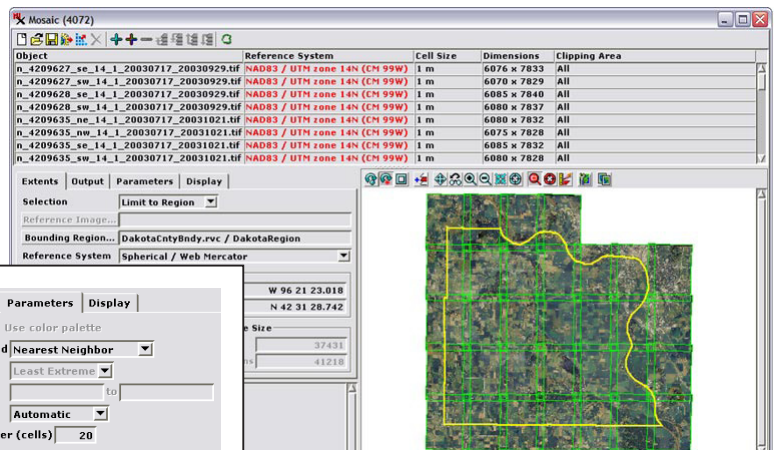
Mosaic (4072)

| Object | Reference System | Cell Size | Dimensions | Clipping Area |
|---|---|---|---|---|
| n_4209627_se_14_1_20030717_20030929.tif | NAD83 / UTM zone 14N (CM 99W) | 1 m | 6076 x 7833 | All |
| n_4209627_sw_14_1_20030717_20030929.tif | NAD83 / UTM zone 14N (CM 99W) | 1 m | 6076 x 7829 | All |
| n_4209628_se_14_1_20030717_20030929.tif | NAD83 / UTM zone 14N (CM 99W) | 1 m | 6085 x 7840 | All |
| n_4209628_sw_14_1_20030717_20030929.tif | NAD83 / UTM zone 14N (CM 99W) | 1 m | 6080 x 7837 | All |
| n_4209635_ne_14_1_20030717_20031021.tif | NAD83 / UTM zone 14N (CM 99W) | 1 m | 6080 x 7832 | All |
| n_4209635_nw_14_1_20030717_20031021.tif | NAD83 / UTM zone 14N (CM 99W) | 1 m | 6075 x 7828 | All |
| n_4209635_se_14_1_20030717_20031021.tif | NAD83 / UTM zone 14N (CM 99W) | 1 m | 6085 x 7832 | All |
| n_4209635_sw_14_1_20030717_20031021.tif | NAD83 / UTM zone 14N (CM 99W) | 1 m | 6080 x 7828 | All |

Extents | Output | Parameters | Display

Selection Limit to Region
Reference Image...
Bounding Region... DakotaCntyBndy.rvc / DakotaRegion
Reference System Spherical / Web Mercator

W 96 21 23.018
N 42 31 28.742

e Size
37431
ns 41218

Parameters | Display
Use color palette
d Nearest Neighbor
Least Extreme
to
Automatic
er (cells) 20